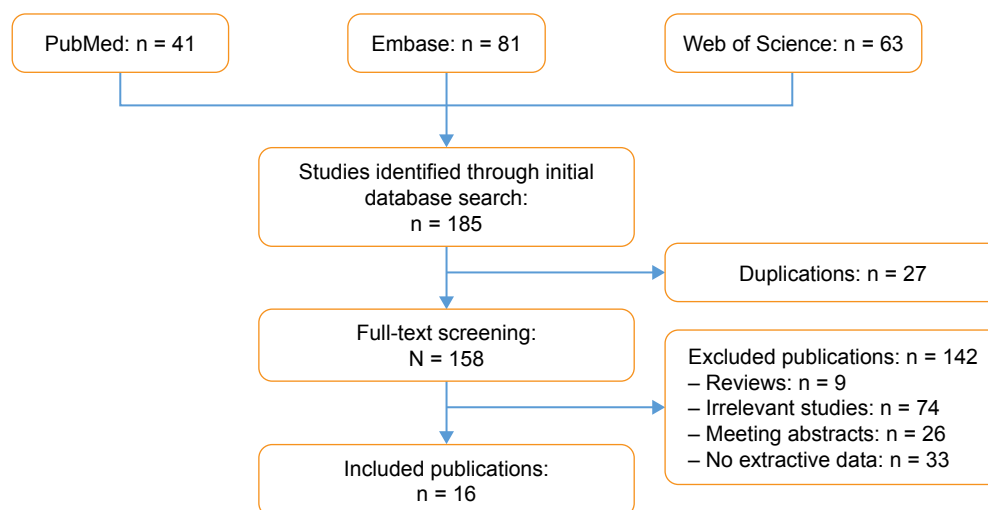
PubMed: n = 41

Embase: n = 81

Web of Science: n = 63

Studies identified through initial database search: n = 185

Duplications: n = 27

Full-text screening: N = 158

Excluded publications: n = 142
– Reviews: n = 9
– Irrelevant studies: n = 74
– Meeting abstracts: n = 26
– No extractive data: n = 33

Included publications: n = 16